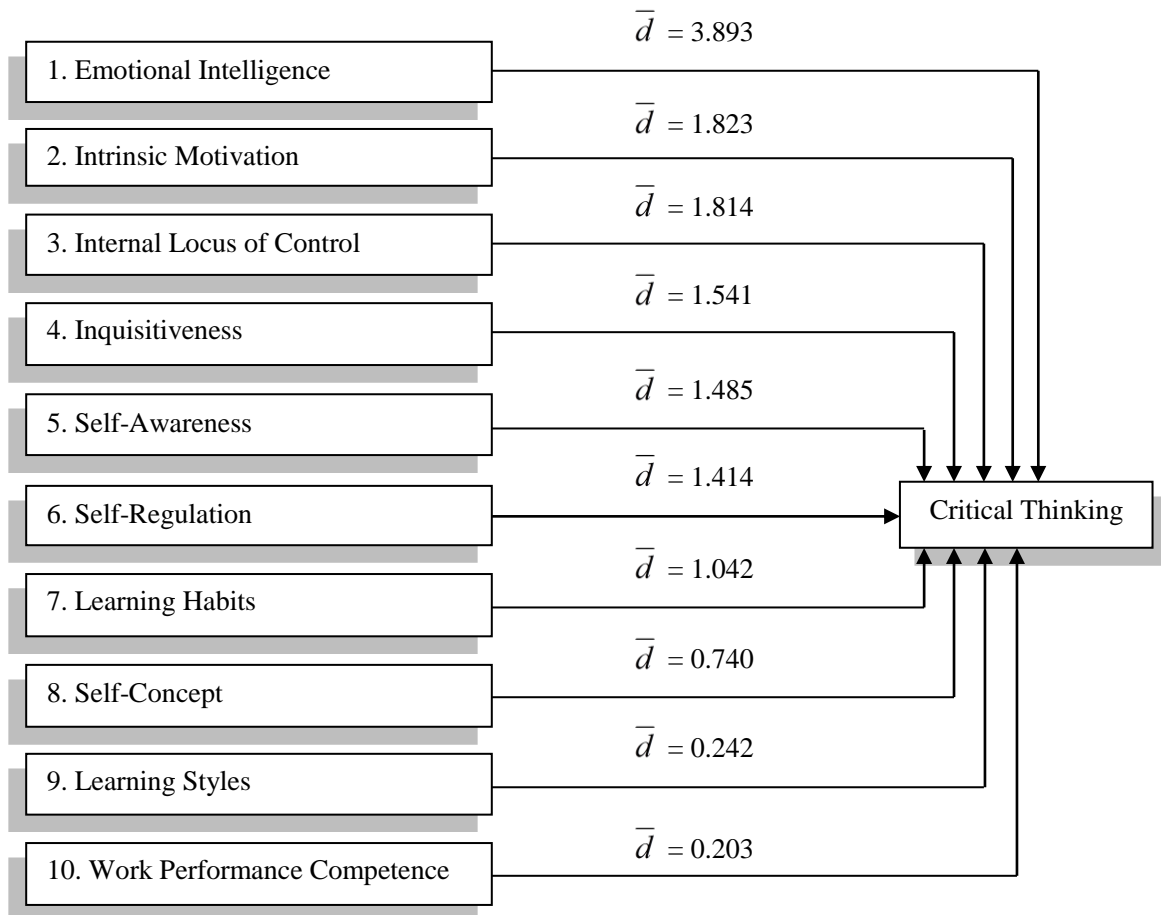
$\overline{d} = 3.893$

1. Emotional Intelligence

$\overline{d} = 1.823$

2. Intrinsic Motivation

$\overline{d} = 1.814$

3. Internal Locus of Control

$\overline{d} = 1.541$

4. Inquisitiveness

$\overline{d} = 1.485$

5. Self-Awareness

$\overline{d} = 1.414$

6. Self-Regulation

Critical Thinking

$\overline{d} = 1.042$

7. Learning Habits

$\overline{d} = 0.740$

8. Self-Concept

$\overline{d} = 0.242$

9. Learning Styles

$\overline{d} = 0.203$

10. Work Performance Competence